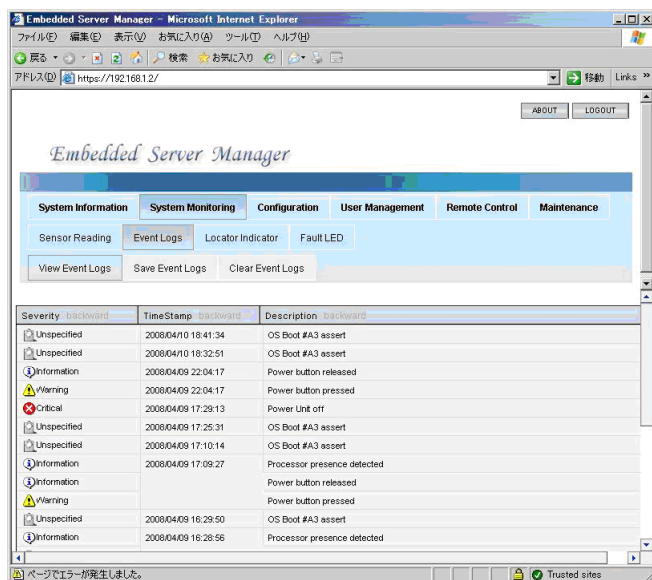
Embedded Server Manager - Microsoft Internet Explorer

ファイル(F) 編集(E) 表示(V) お気に入り(A) ツール(T) ヘルプ(H)

戻る 検索 お気に入り

アドレス(D) https://192.168.1.2/ 移動 Links »

ABOUT LOGOUT

Embedded Server Manager

System Information | System Monitoring | Configuration | User Management | Remote Control | Maintenance

Sensor Reading | Event Logs | Locator Indicator | Fault LED

View Event Logs | Save Event Logs | Clear Event Logs

| Severity backward | TimeStamp backward | Description backward |
|---|---|---|
| Unspecified | 2008/04/10 18:41:34 | OS Boot #A3 assert |
| Unspecified | 2008/04/10 18:32:51 | OS Boot #A3 assert |
| Information | 2008/04/09 22:04:17 | Power button released |
| Warning | 2008/04/09 22:04:17 | Power button pressed |
| Critical | 2008/04/09 17:29:13 | Power Unit off |
| Unspecified | 2008/04/09 17:25:31 | OS Boot #A3 assert |
| Unspecified | 2008/04/09 17:10:14 | OS Boot #A3 assert |
| Information | 2008/04/09 17:09:27 | Processor presence detected |
| Information | | Power button released |
| Warning | | Power button pressed |
| Unspecified | 2008/04/09 16:29:50 | OS Boot #A3 assert |
| Information | 2008/04/09 16:28:56 | Processor presence detected |

ページでエラーが発生しました。 Trusted sites